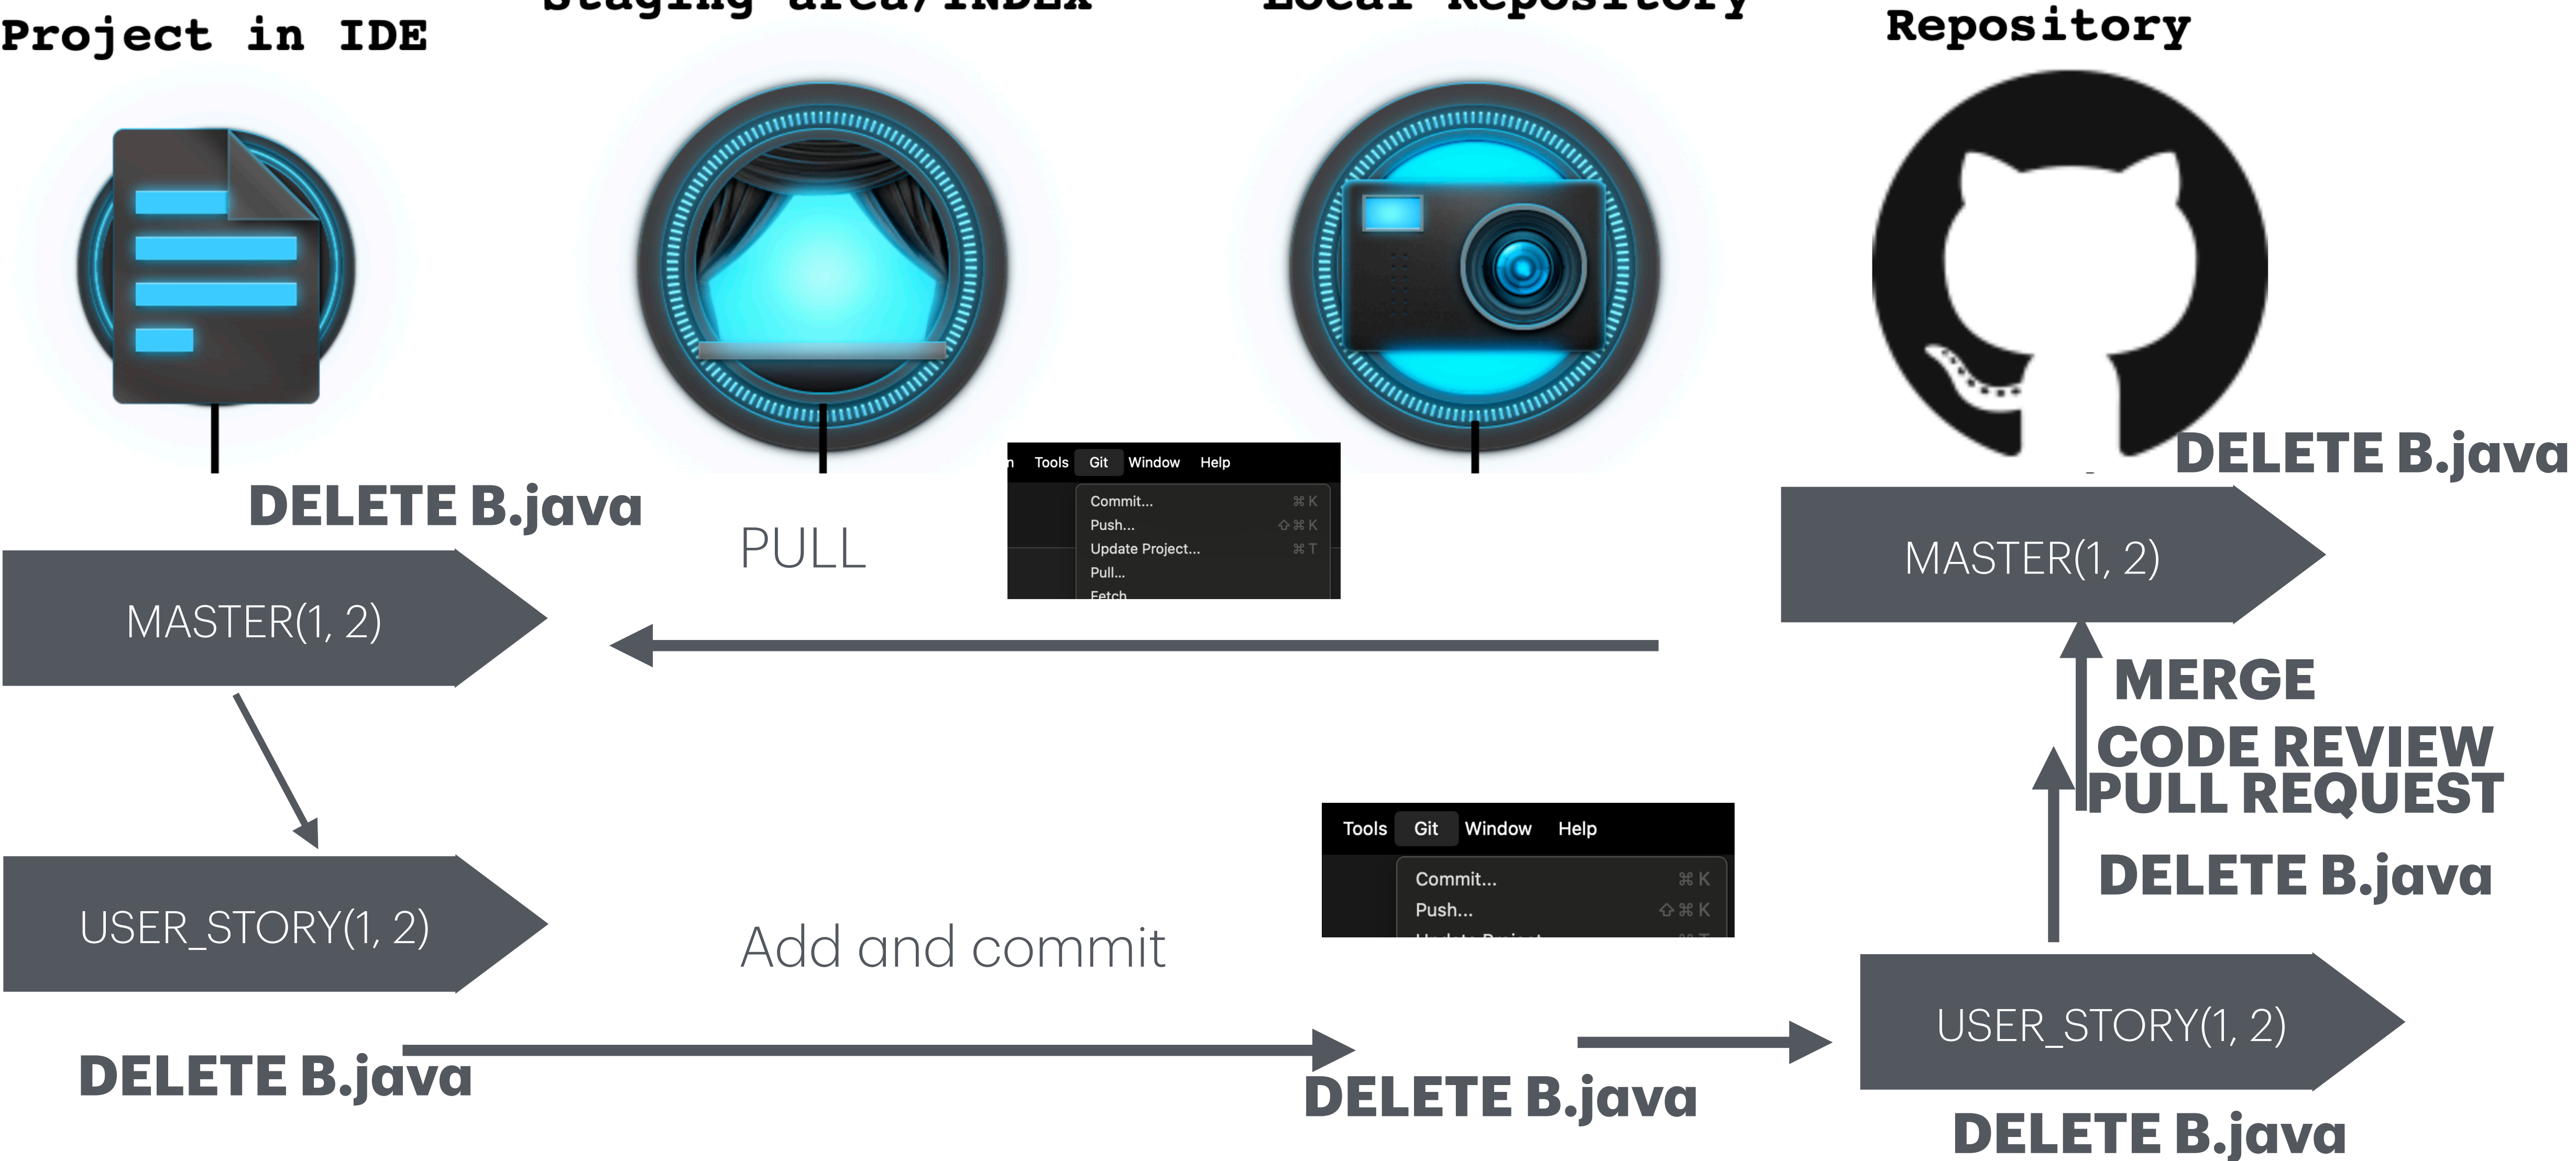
Project in IDE

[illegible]

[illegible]

Repository

DELETE B.java

PULL

n Tools Git Window Help

Commit... ⌘K
Push... ⇧⌘K
Update Project... ⌘T
Pull...
Fetch

DELETE B.java

MASTER(1, 2)

MASTER(1, 2)

MERGE

CODE REVIEW

PULL REQUEST

DELETE B.java

USER_STORY(1, 2)

Tools Git Window Help

Commit... ⌘K
Push... ⇧⌘K

Add and commit

USER_STORY(1, 2)

DELETE B.java

DELETE B.java

DELETE B.java